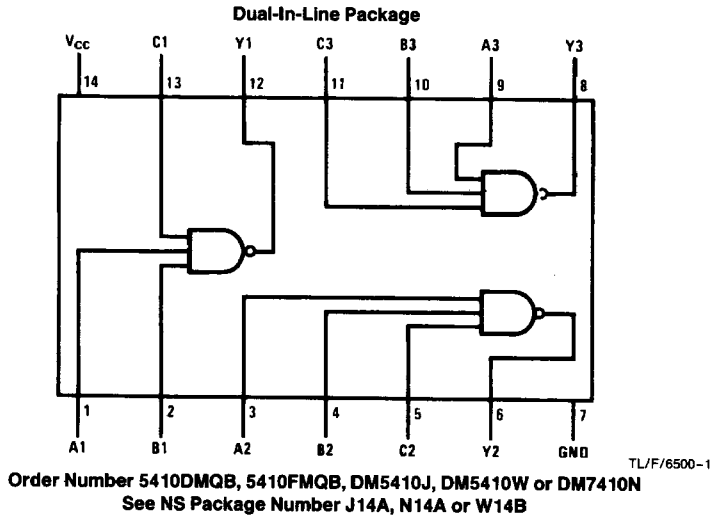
Dual-In-Line Package

$V_{CC}$ C1 Y1 C3 B3 A3 Y3

14 13 12 11 10 9 8

1 2 3 4 5 6 7

A1 B1 A2 B2 C2 Y2 GND

TL/F/6500-1

Order Number 5410DMQB, 5410FMQB, DM5410J, DM5410W or DM7410N
See NS Package Number J14A, N14A or W14B